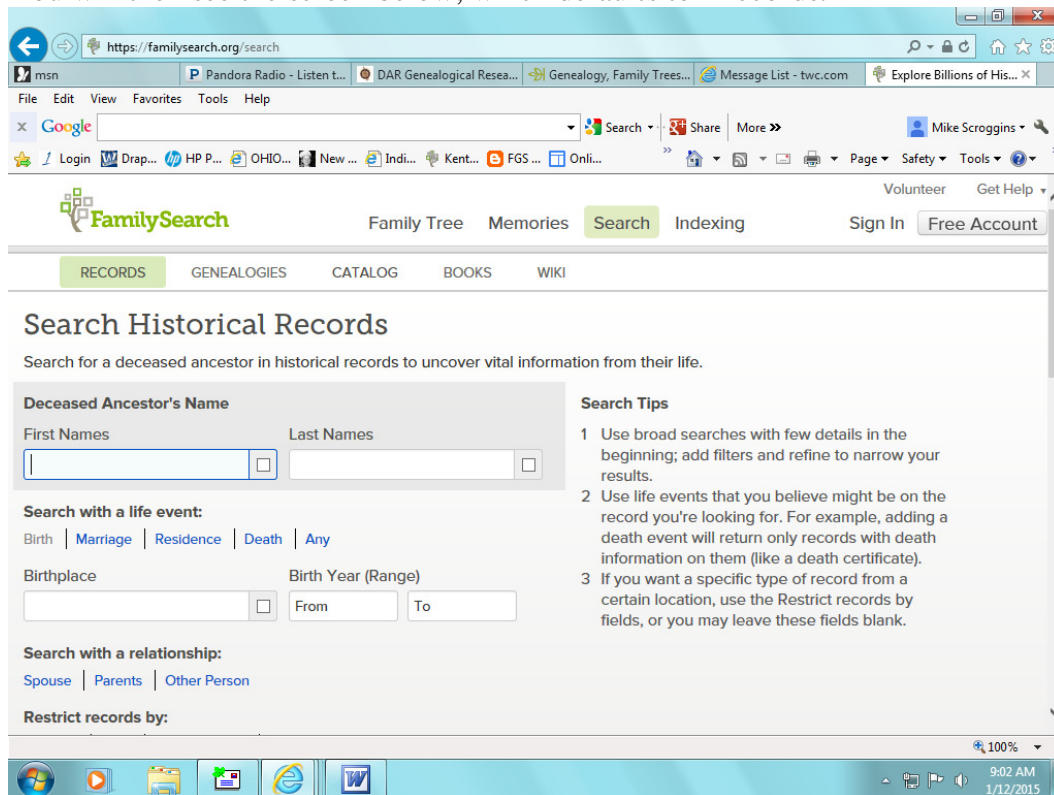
https://familysearch.org/search

msn | Pandora Radio - Listen t... | DAR Genealogical Resea... | Genealogy, Family Trees... | Message List - twc.com | Explore Billions of His...

File Edit View Favorites Tools Help

Google | Search | Share | More » | Mike Scroggins

Login | Drap... | HP P... | OHIO... | New ... | Indi... | Kent... | FGS ... | Onli... | Page | Safety | Tools

Volunteer Get Help

FamilySearch

Family Tree Memories Search Indexing Sign In Free Account

RECORDS GENEALOGIES CATALOG BOOKS WIKI

Search Historical Records

Search for a deceased ancestor in historical records to uncover vital information from their life.

Deceased Ancestor's Name

First Names

Last Names

Search with a life event:

Birth | Marriage | Residence | Death | Any

Birthplace

Birth Year (Range)

From To

Search with a relationship:

Spouse | Parents | Other Person

Restrict records by:

Search Tips

1 Use broad searches with few details in the beginning; add filters and refine to narrow your results.

2 Use life events that you believe might be on the record you're looking for. For example, adding a death event will return only records with death information on them (like a death certificate).

3 If you want a specific type of record from a certain location, use the Restrict records by fields, or you may leave these fields blank.

100%

9:02 AM
1/12/2015